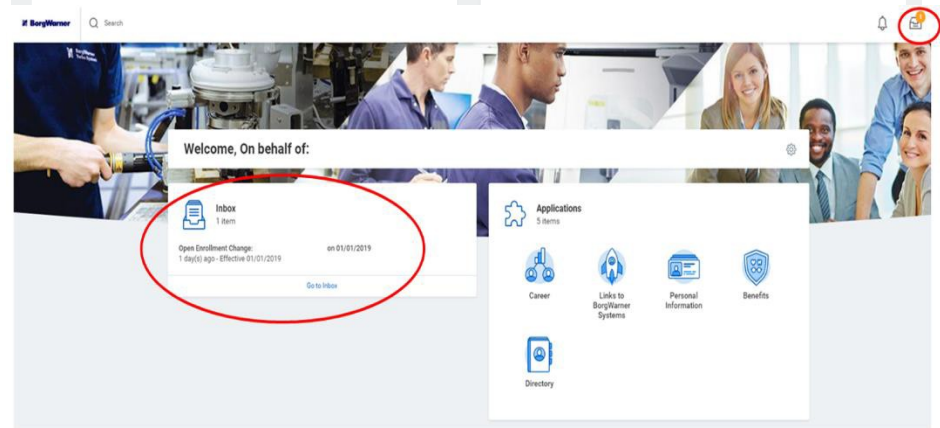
BorgWarner

Search

Welcome, On behalf of:

Inbox
1 item

Open Enrollment Change: on 01/01/2019
1 day(s) ago - Effective 01/01/2019

Go to Inbox

Applications
5 items

Career

Links to BorgWarner Systems

Personal Information

Benefits

Directory